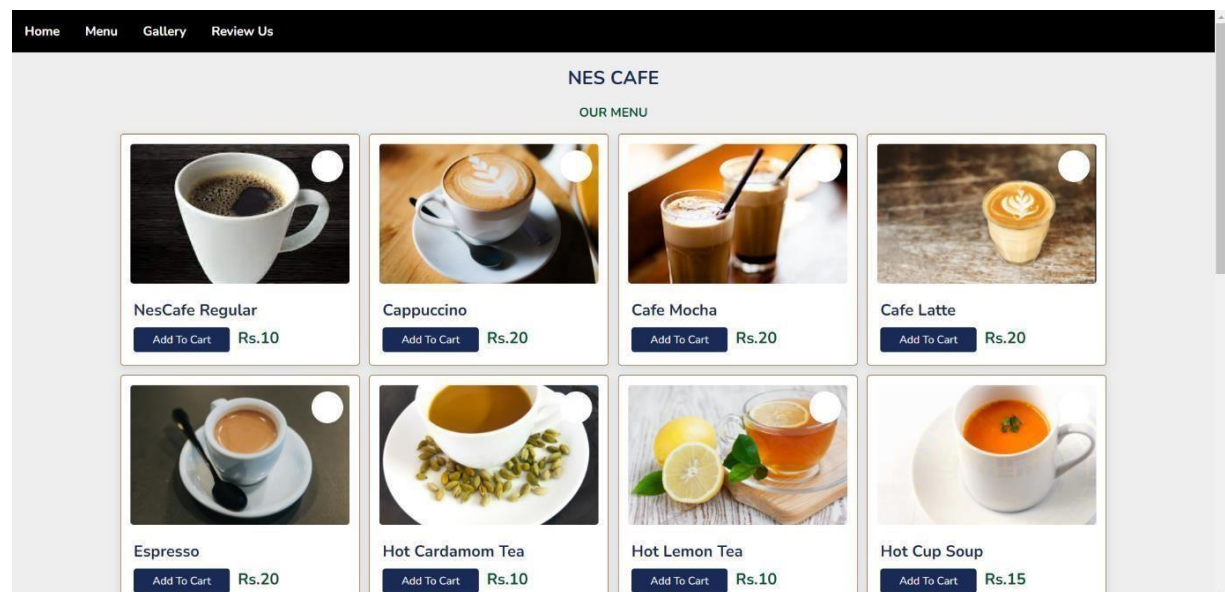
Home Menu Gallery Review Us

NES CAFE

OUR MENU

NesCafe Regular
Add To Cart Rs.10

Cappuccino
Add To Cart Rs.20

Cafe Mocha
Add To Cart Rs.20

Cafe Latte
Add To Cart Rs.20

Espresso
Add To Cart Rs.20

Hot Cardamom Tea
Add To Cart Rs.10

Hot Lemon Tea
Add To Cart Rs.10

Hot Cup Soup
Add To Cart Rs.15